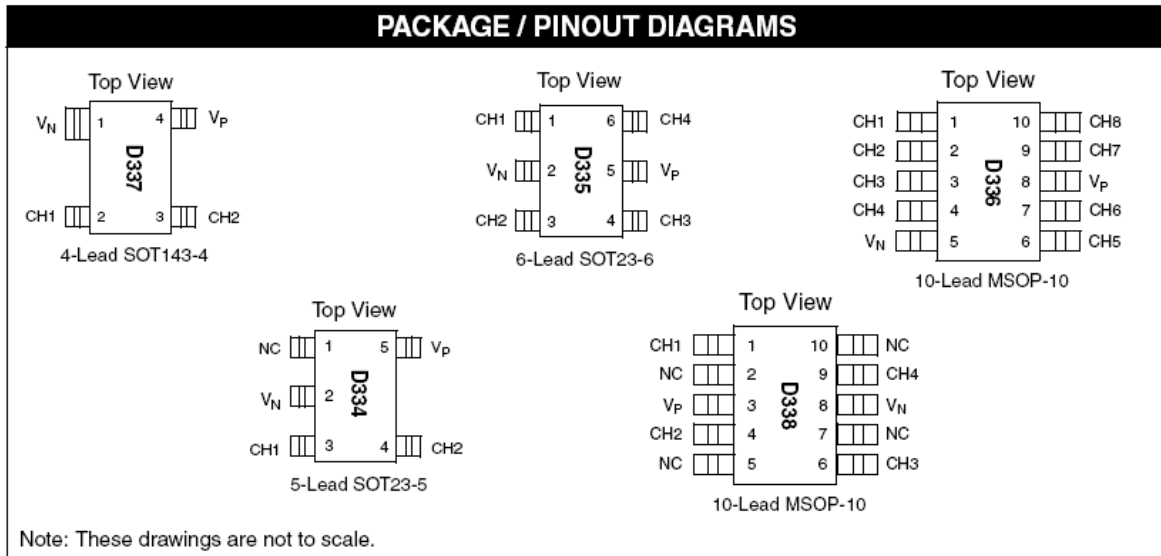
PACKAGE / PINOUT DIAGRAMS

Top View

$V_N$ 1
4 $V_P$
D337
CH1 2
3 CH2

4-Lead SOT143-4

Top View

CH1 1
6 CH4
$V_N$ 2
D335
5 $V_P$
CH2 3
4 CH3

6-Lead SOT23-6

Top View

CH1 1
10 CH8
CH2 2
9 CH7
CH3 3
D336
8 $V_P$
CH4 4
7 CH6
$V_N$ 5
6 CH5

10-Lead MSOP-10

Top View

NC 1
5 $V_P$
$V_N$ 2
D334
CH1 3
4 CH2

5-Lead SOT23-5

Top View

CH1 1
10 NC
NC 2
9 CH4
$V_P$ 3
D338
8 $V_N$
CH2 4
7 NC
NC 5
6 CH3

10-Lead MSOP-10

Note: These drawings are not to scale.